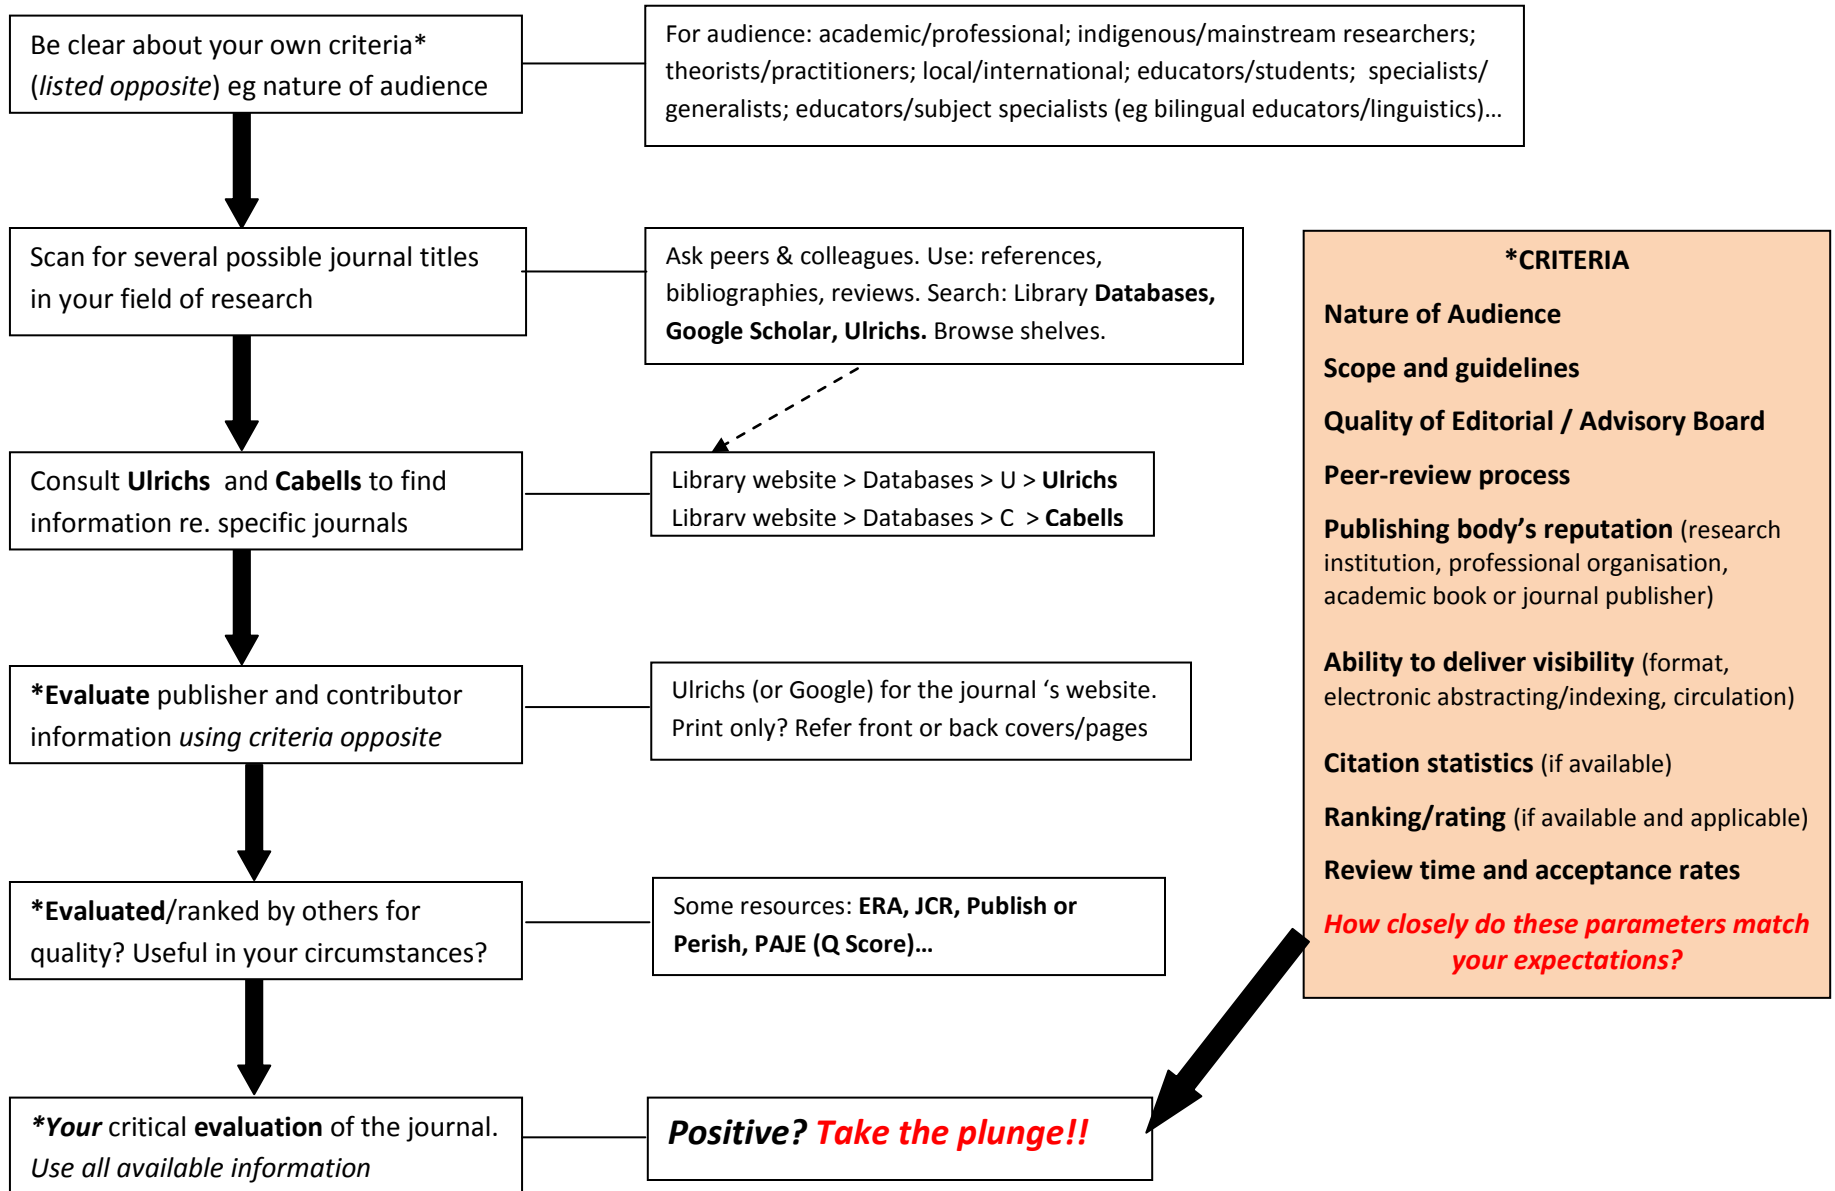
Be clear about your own criteria* (listed opposite) eg nature of audience

For audience: academic/professional; indigenous/mainstream researchers; theorists/practitioners; local/international; educators/students; specialists/ generalists; educators/subject specialists (eg bilingual educators/linguistics)…

Scan for several possible journal titles in your field of research

Ask peers & colleagues. Use: references, bibliographies, reviews. Search: Library **Databases, Google Scholar, Ulrichs.** Browse shelves.

Consult **Ulrichs** and **Cabells** to find information re. specific journals

Library website > Databases > U > **Ulrichs**
Librarv website > Databases > C > **Cabells**

***Evaluate** publisher and contributor information using criteria opposite

Ulrichs (or Google) for the journal 's website. Print only? Refer front or back covers/pages

***Evaluated**/ranked by others for quality? Useful in your circumstances?

Some resources: **ERA, JCR, Publish or Perish, PAJE (Q Score)…**

**\*Your** critical **evaluation** of the journal. Use all available information

**Positive? Take the plunge!!**

***CRITERIA**

**Nature of Audience**

**Scope and guidelines**

**Quality of Editorial / Advisory Board**

**Peer-review process**

**Publishing body's reputation** (research institution, professional organisation, academic book or journal publisher)

**Ability to deliver visibility** (format, electronic abstracting/indexing, circulation)

**Citation statistics** (if available)

**Ranking/rating** (if available and applicable)

**Review time and acceptance rates**

**How closely do these parameters match your expectations?**